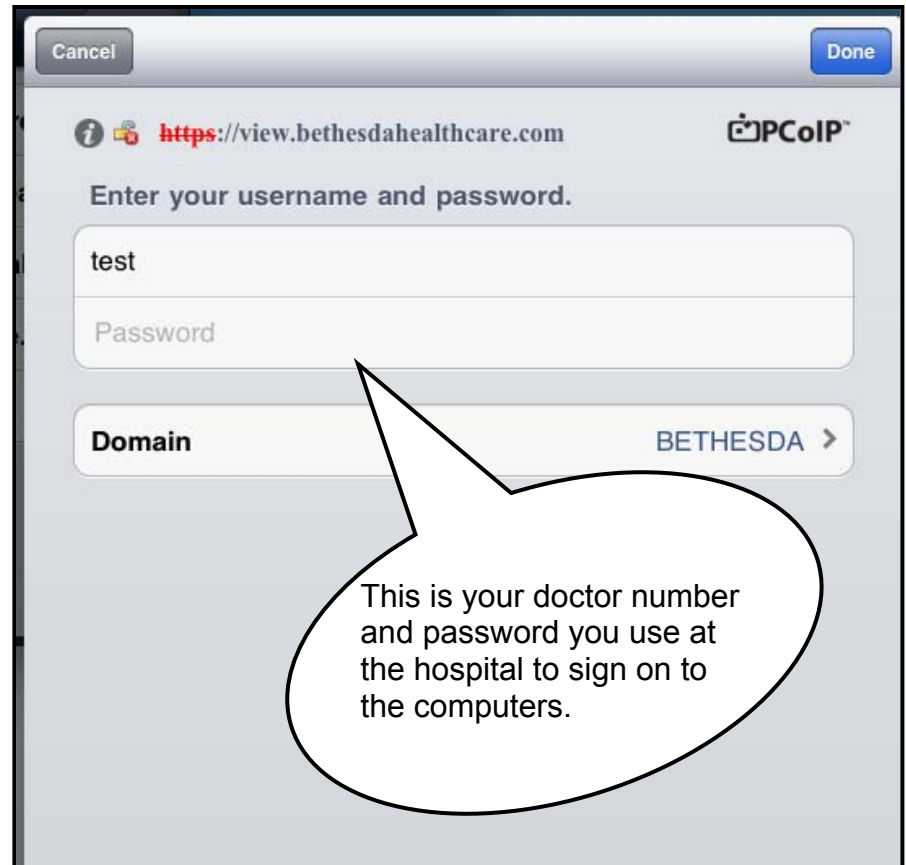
Cancel

Done

https://view.bethesdahealthcare.com

PCoIP

Enter your username and password.

test

Password

Domain

BETHESDA >

This is your doctor number and password you use at the hospital to sign on to the computers.